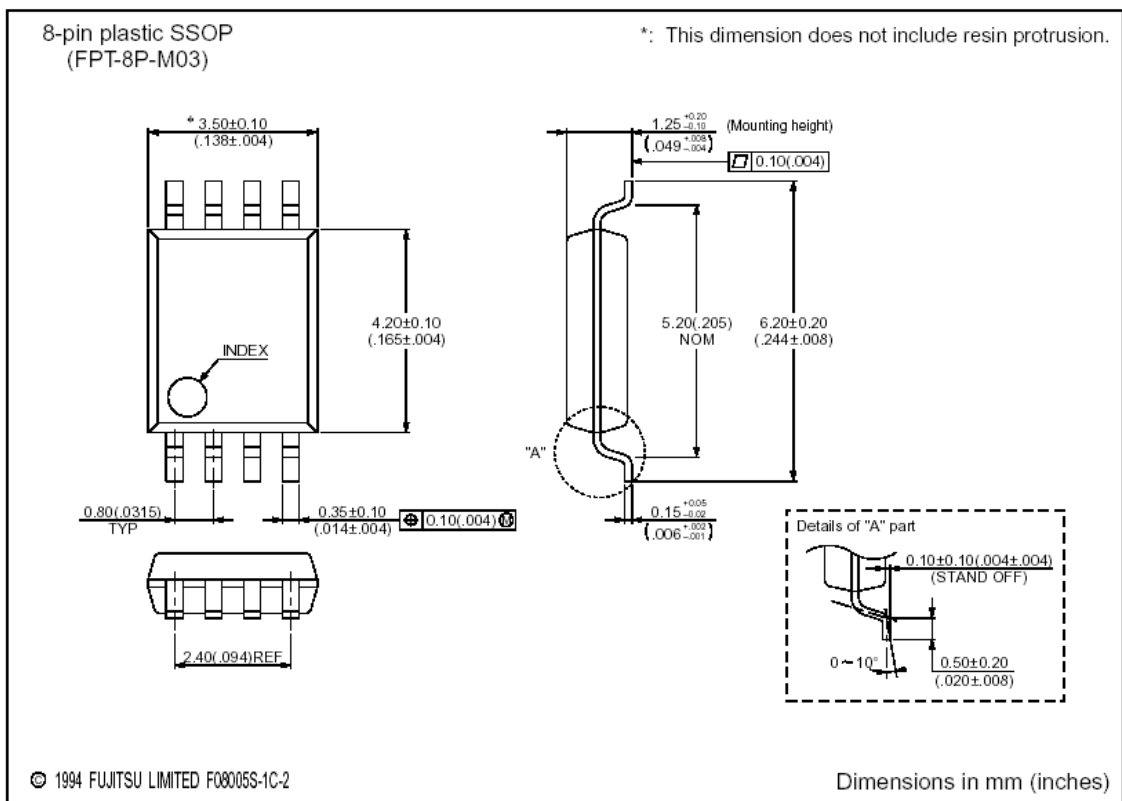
8-pin plastic SSOP
(FPT-8P-M03)

*: This dimension does not include resin protrusion.

* 3.50±0.10
(.138±.004)

$1.25^{+0.20}_{-0.10}$ (Mounting height)
$(.049^{+.008}_{-.004})$

0.10(.004)

4.20±0.10
(.165±.004)

INDEX

5.20(.205)
NOM

6.20±0.20
(.244±.008)

"A"

0.80(.0315)
TYP

0.35±0.10
(.014±.004)

0.10(.004) M

$0.15^{+0.05}_{-0.02}$
$(.006^{+.002}_{-.001})$

Details of "A" part

0.10±0.10(.004±.004)
(STAND OFF)

0~10°

0.50±0.20
(.020±.008)

2.40(.094)REF

© 1994 FUJITSU LIMITED F08005S-1C-2

Dimensions in mm (inches)